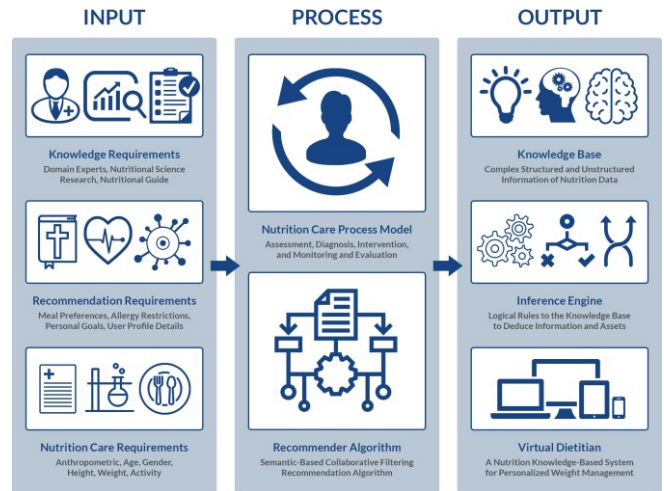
INPUT

Knowledge Requirements
Domain Experts, Nutritional Science Research, Nutritional Guide

Recommendation Requirements
Meal Preferences, Allergy Restrictions, Personal Goals, User Profile Details

Nutrition Care Requirements
Anthropometric, Age, Gender, Height, Weight, Activity

PROCESS

Nutrition Care Process Model
Assessment, Diagnosis, Intervention, and Monitoring and Evaluation

Recommender Algorithm
Semantic-Based Collaborative Filtering Recommendation Algorithm

OUTPUT

Knowledge Base
Complex Structured and Unstructured Information of Nutrition Data

Inference Engine
Logical Rules to the Knowledge Base to Deduce Information and Assets

Virtual Dietitian
A Nutrition Knowledge-Based System for Personalized Weight Management